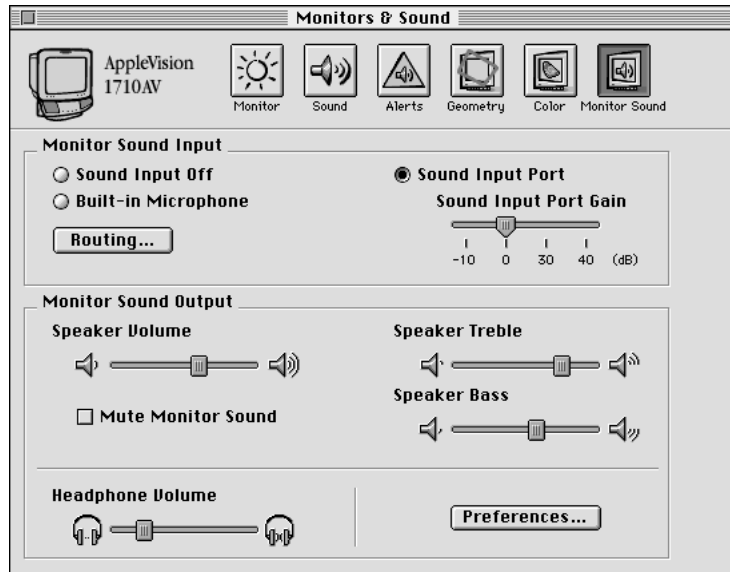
Monitors & Sound

AppleVision 1710AV

Monitor Sound Alerts Geometry Color Monitor Sound

Monitor Sound Input

Sound Input Off

Built-in Microphone

Routing...

Sound Input Port

Sound Input Port Gain

-10 0 30 40 (dB)

Monitor Sound Output

Speaker Volume

Mute Monitor Sound

Speaker Treble

Speaker Bass

Headphone Volume

Preferences...